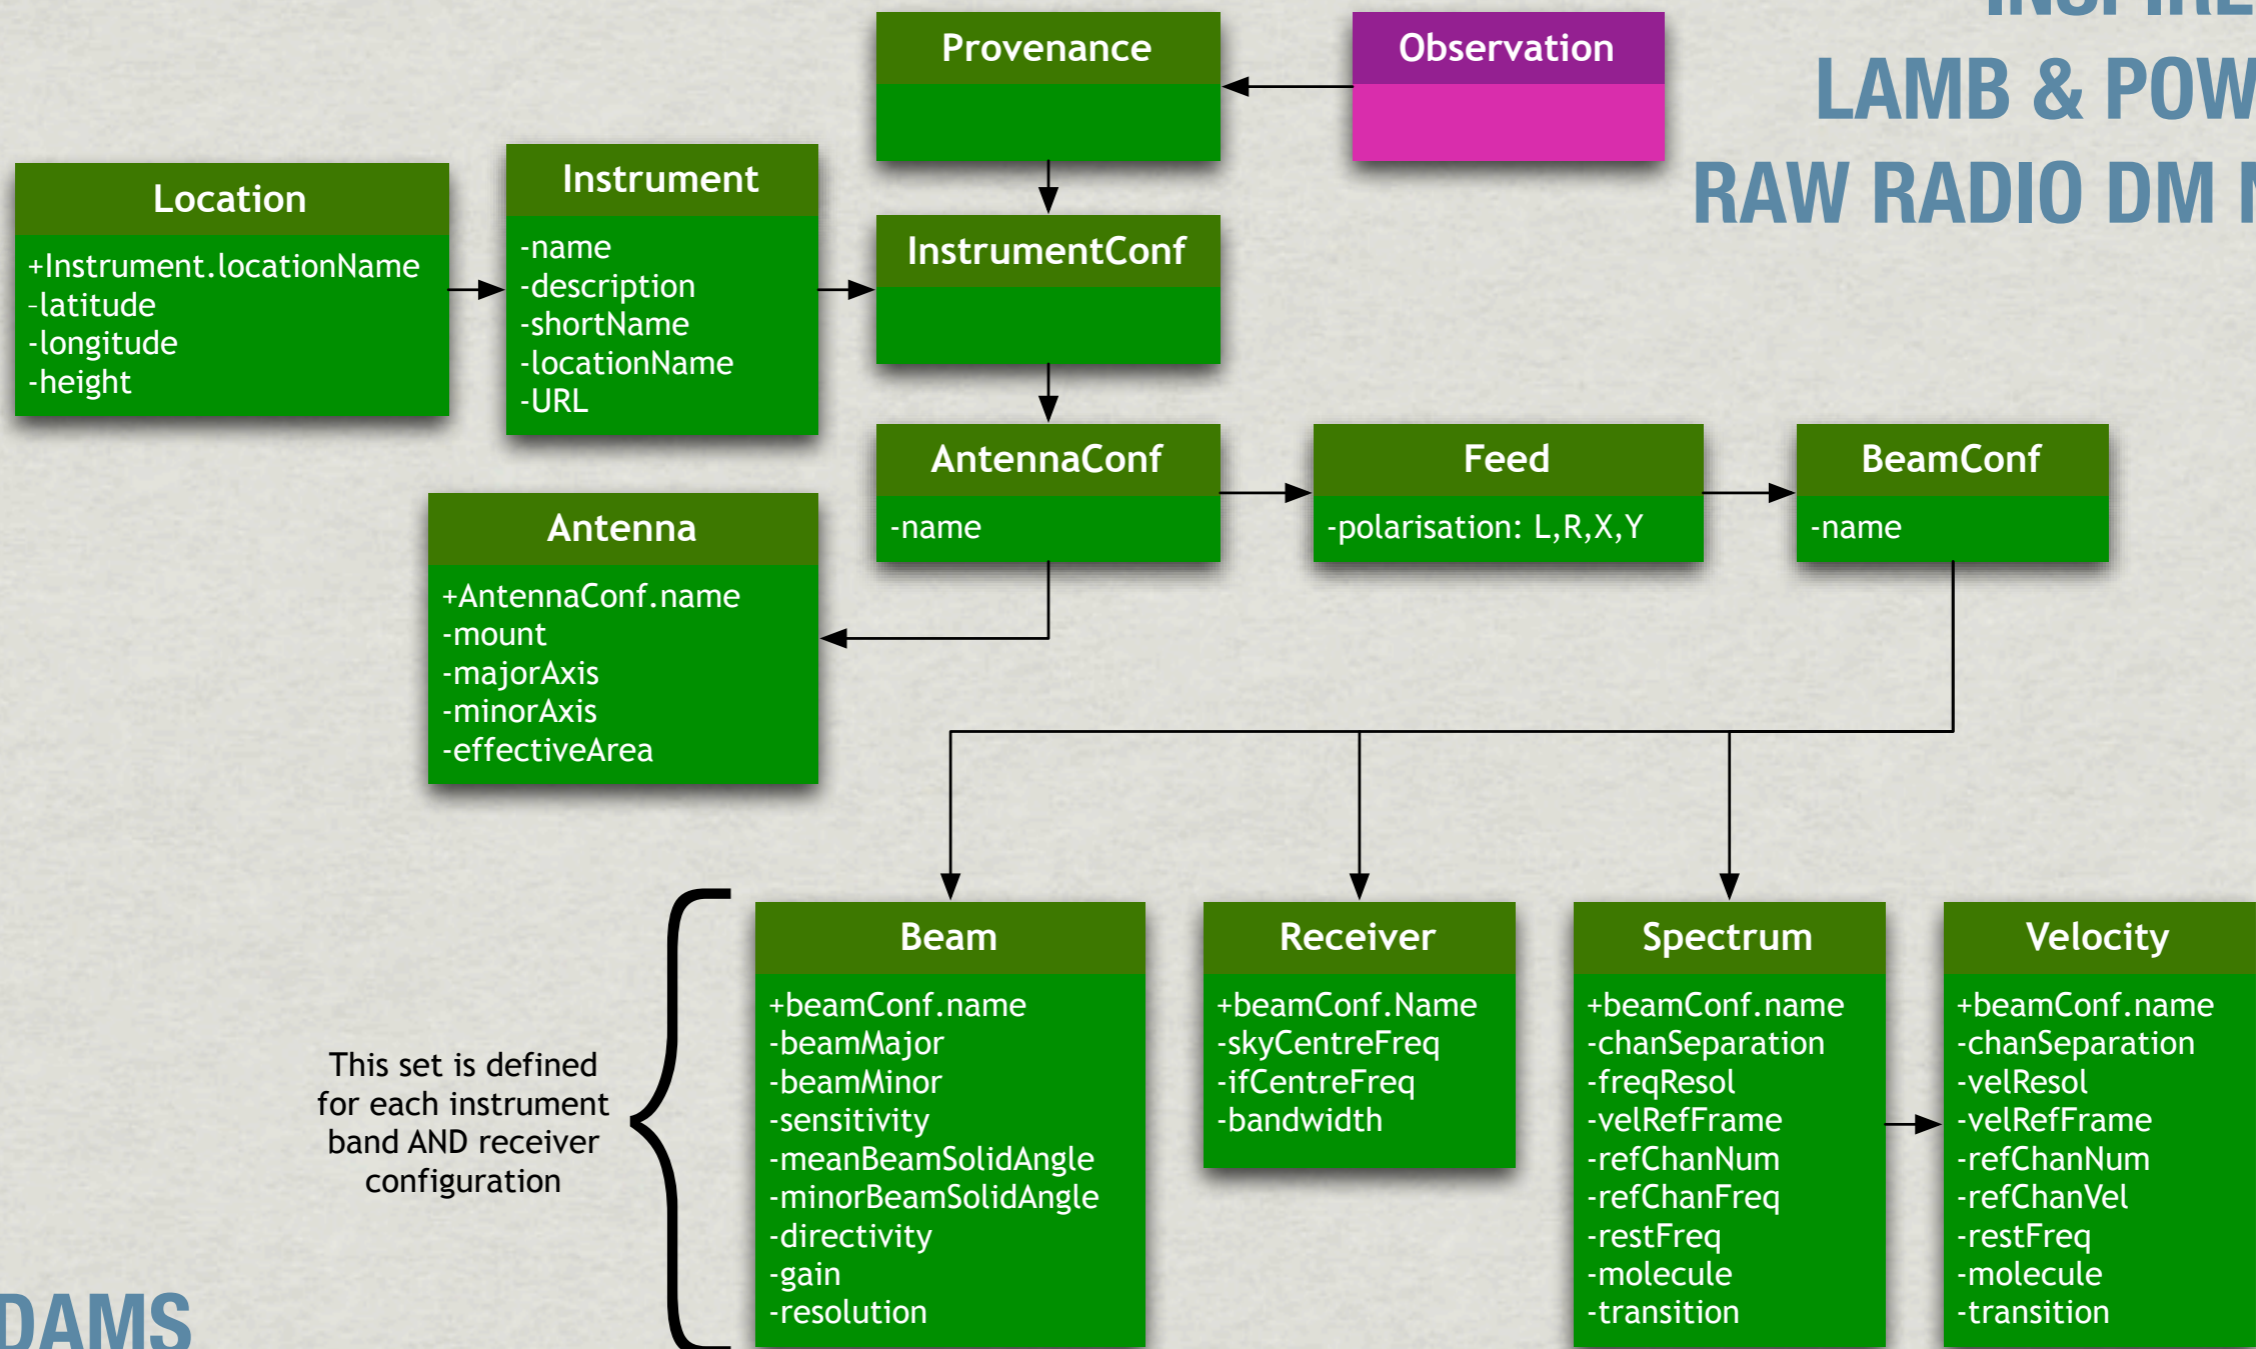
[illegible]
LAMB & POW
RAW RADIO DM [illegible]

Provenance

Observation

Location
+Instrument.locationName
-latitude
-longitude
-height

Instrument
-name
-description
-shortName
-locationName
-URL

InstrumentConf

AntennaConf
-name

Feed
-polarisation: L,R,X,Y

BeamConf
-name

Antenna
+AntennaConf.name
-mount
-majorAxis
-minorAxis
-effectiveArea

This set is defined for each instrument band AND receiver configuration

Beam
+beamConf.name
-beamMajor
-beamMinor
-sensitivity
-meanBeamSolidAngle
-minorBeamSolidAngle
-directivity
-gain
-resolution

Receiver
+beamConf.Name
-skyCentreFreq
-ifCentreFreq
-bandwidth

Spectrum
+beamConf.name
-chanSeparation
-freqResol
-velRefFrame
-refChanNum
-refChanFreq
-restFreq
-molecule
-transition

Velocity
+beamConf.name
-chanSeparation
-velResol
-velRefFrame
-refChanNum
-refChanVel
-restFreq
-molecule
-transition

DAMS